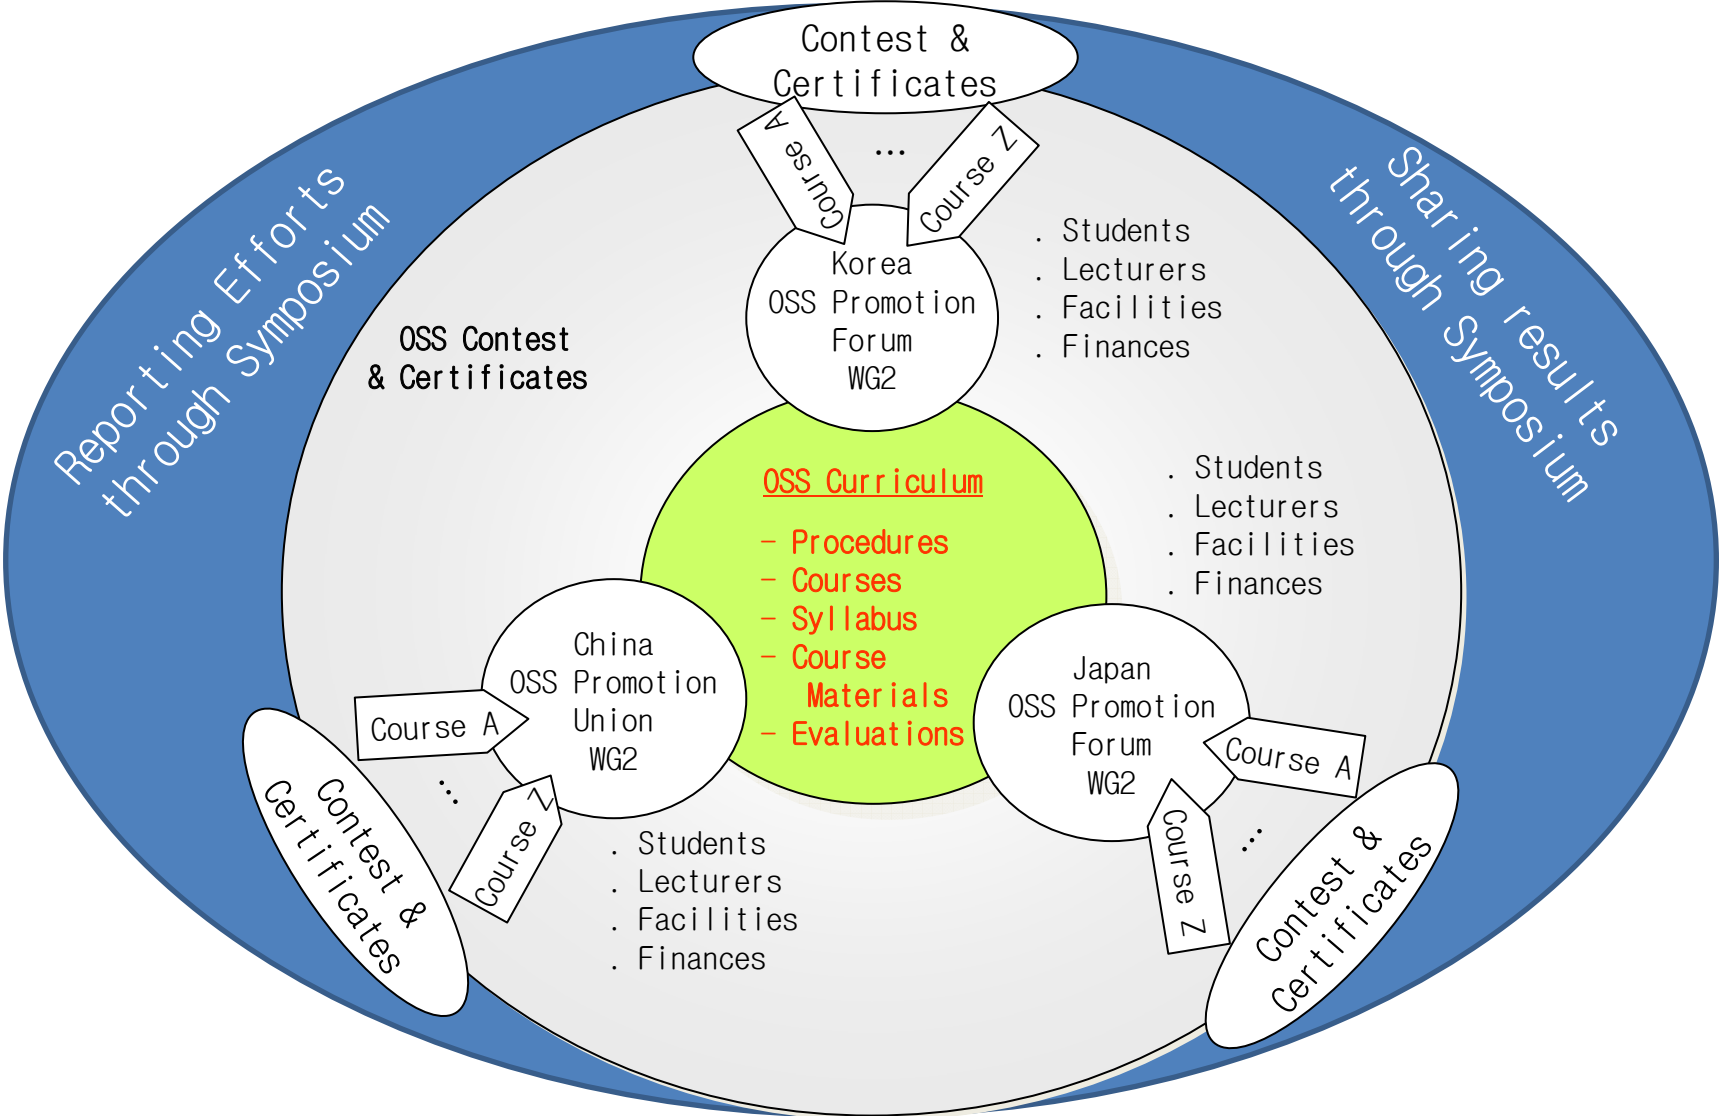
Contest & Certificates

Course A

...

Course Z

Reporting Efforts through Symposium

Sharing results through Symposium

Korea OSS Promotion Forum WG2

. Students
. Lecturers
. Facilities
. Finances

OSS Contest & Certificates

OSS Curriculum

- Procedures
- Courses
- Syllabus
- Course Materials
- Evaluations

. Students
. Lecturers
. Facilities
. Finances

China OSS Promotion Union WG2

Course A

...

Course Z

Contest & Certificates

. Students
. Lecturers
. Facilities
. Finances

Japan OSS Promotion Forum WG2

Course A

...

Course Z

Contest & Certificates